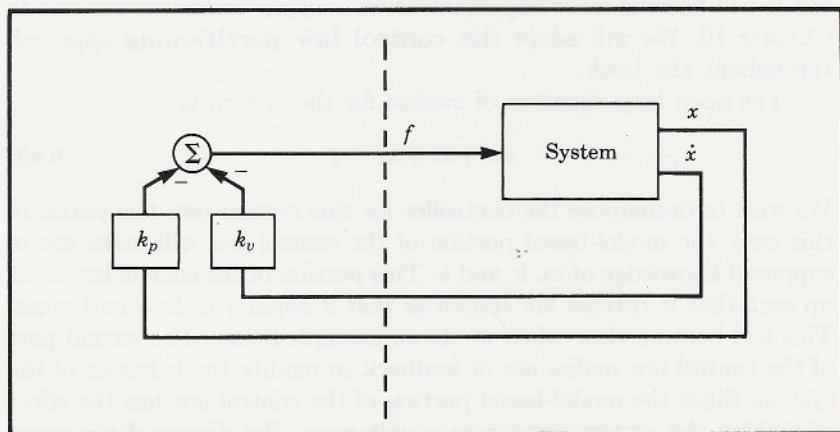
Chapter 10. We will adopt this control law partitioning approach throughout the book.

The open-loop equation of motion for the system is

$f$

System

$x$

$\dot{x}$

$\Sigma$

$-$

$-$

$k_p$

$k_v$

We wish to decompose the controller for this system into two parts. In this case, the model-based portion of the control law will make use of supposed knowledge of m, b, and k. This portion of the control law is set up such that it reduces the system so that it appears to be a unit mass. This will become clear when we do example 9.5 below. The second part of the control law makes use of feedback to modify the behavior of the system. Since the model-based portion of the control law has the effect